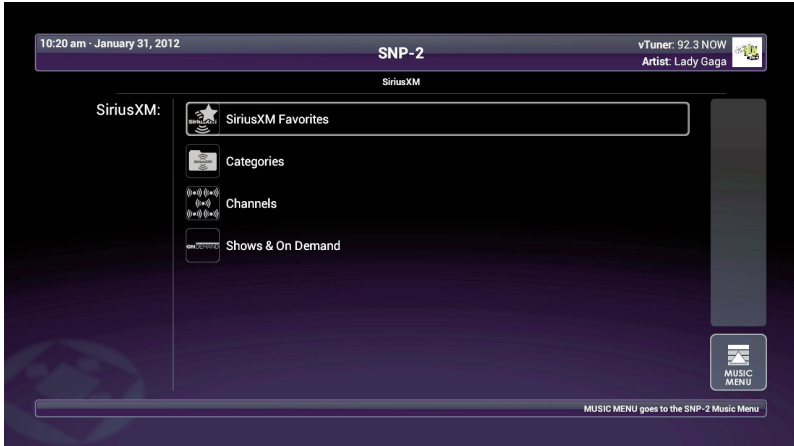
10:20 am · January 31, 2012

SNP-2

vTuner: 92.3 NOW
Artist: Lady Gaga

SiriusXM

SiriusXM:

SiriusXM Favorites

Categories

Channels

Shows & On Demand

MUSIC MENU

MUSIC MENU goes to the SNP-2 Music Menu